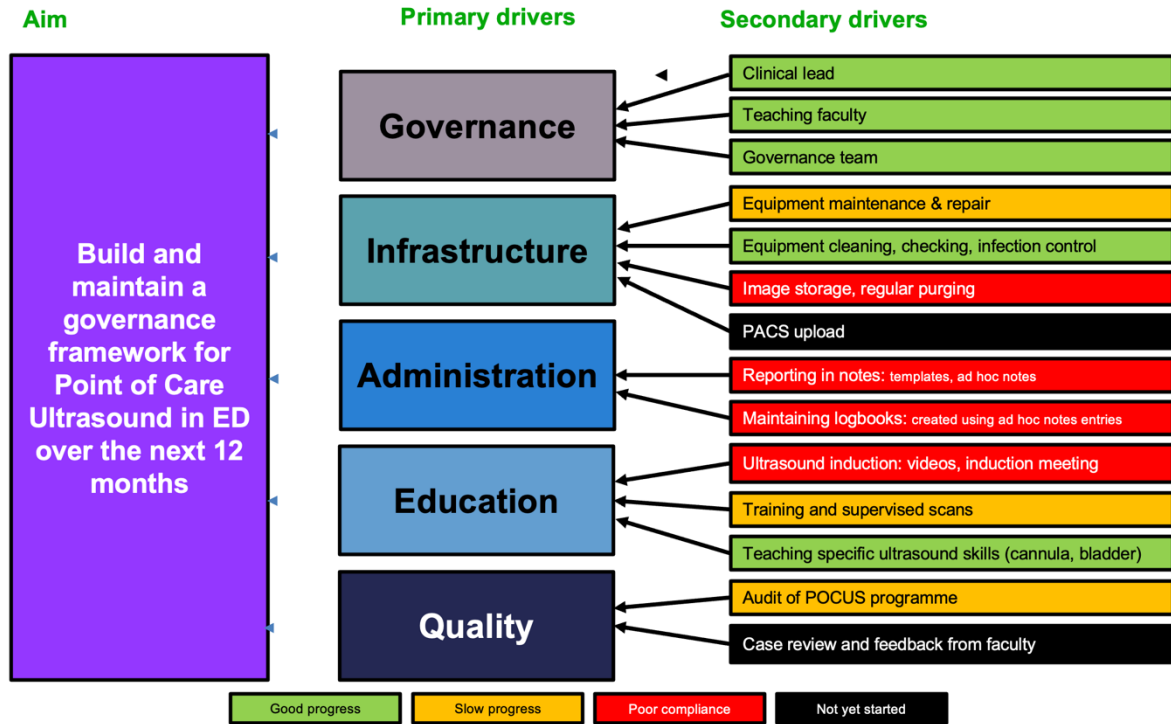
Aim

Primary drivers

Secondary drivers

Build and maintain a governance framework for Point of Care Ultrasound in ED over the next 12 months

Governance

Infrastructure

Administration

Education

Quality

Clinical lead

Teaching faculty

Governance team

Equipment maintenance & repair

Equipment cleaning, checking, infection control

Image storage, regular purging

PACS upload

Reporting in notes: templates, ad hoc notes

Maintaining logbooks: created using ad hoc notes entries

Ultrasound induction: videos, induction meeting

Training and supervised scans

Teaching specific ultrasound skills (cannula, bladder)

Audit of POCUS programme

Case review and feedback from faculty

Good progress

Slow progress

Poor compliance

Not yet started